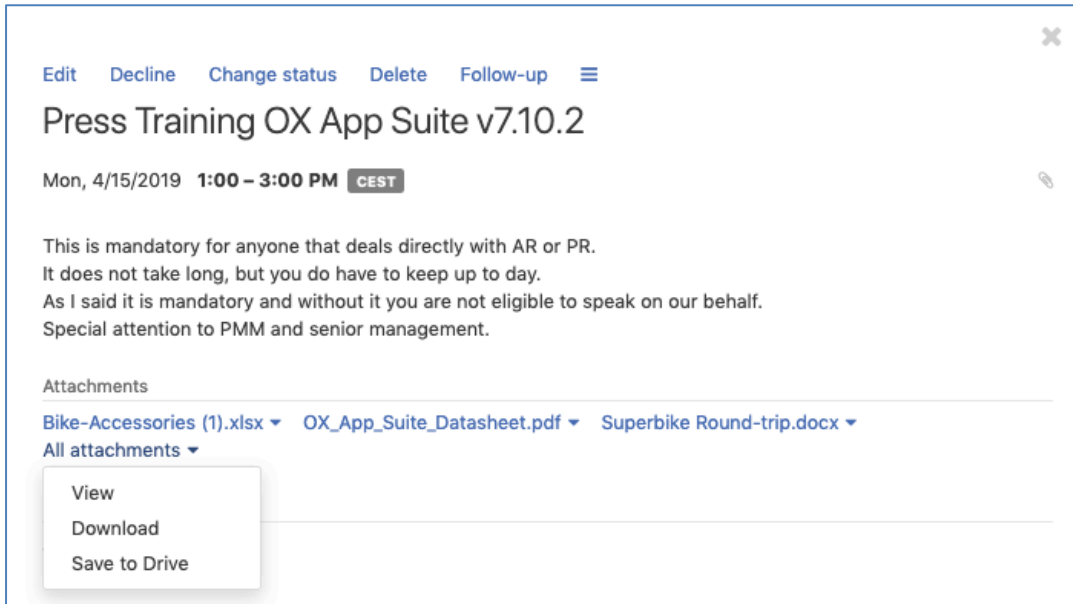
Edit Decline Change status Delete Follow-up

Press Training OX App Suite v7.10.2

Mon, 4/15/2019 **1:00 – 3:00 PM** CEST

This is mandatory for anyone that deals directly with AR or PR.
It does not take long, but you do have to keep up to day.
As I said it is mandatory and without it you are not eligible to speak on our behalf.
Special attention to PMM and senior management.

Attachments

Bike-Accessories (1).xlsx OX_App_Suite_Datasheet.pdf Superbike Round-trip.docx
All attachments

View
Download
Save to Drive